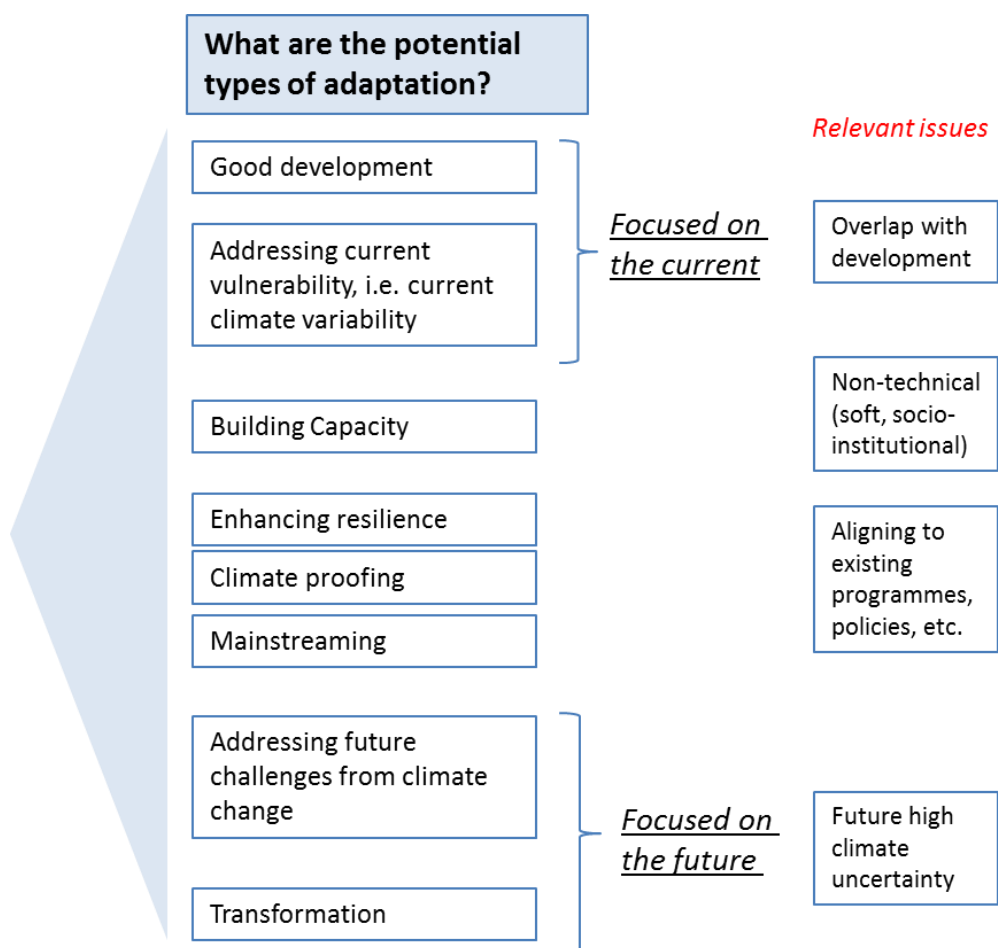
What are the potential types of adaptation?

Relevant issues

Good development

Addressing current vulnerability, i.e. current climate variability

Focused on the current

Overlap with development

Non-technical (soft, socio-institutional)

Building Capacity

Enhancing resilience

Climate proofing

Mainstreaming

Aligning to existing programmes, policies, etc.

Addressing future challenges from climate change

Focused on the future

Future high climate uncertainty

Transformation